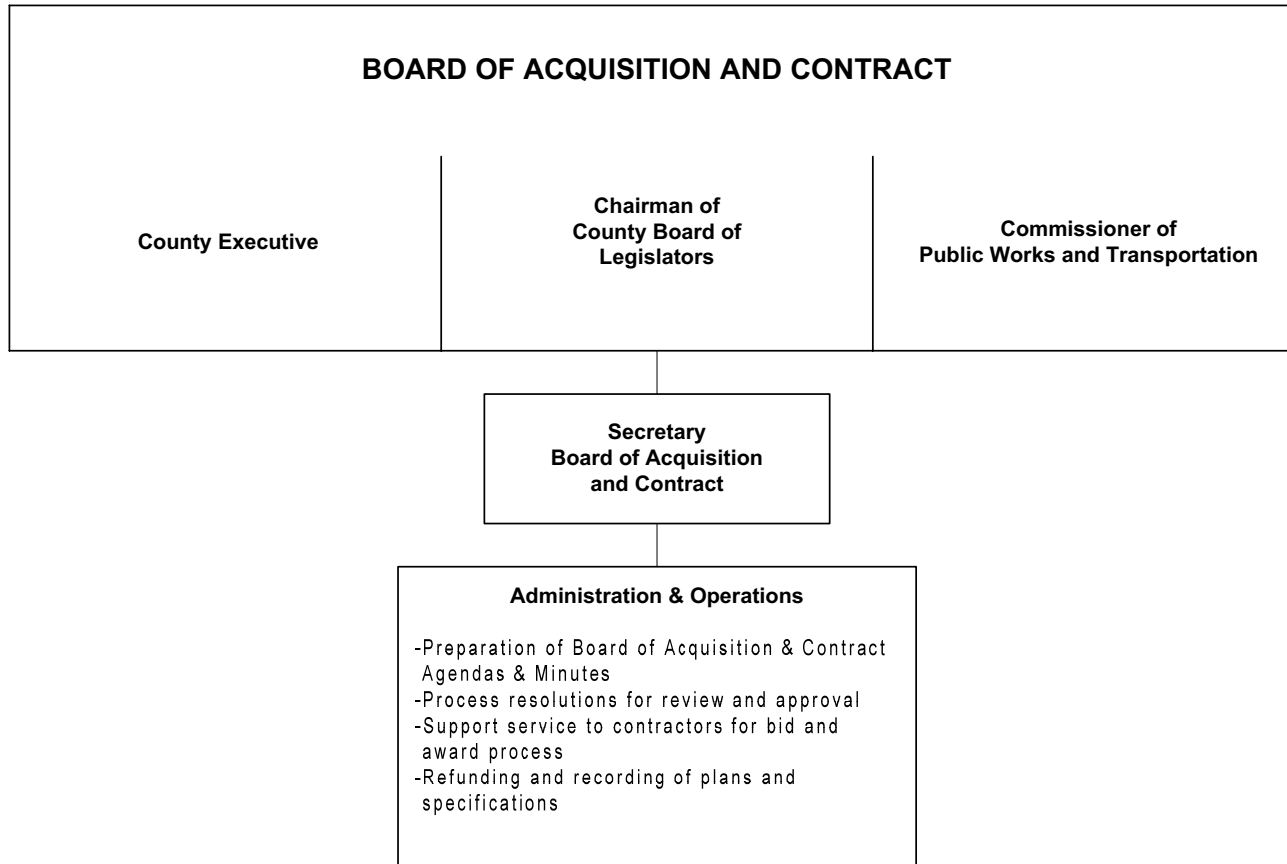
BOARD OF ACQUISITION AND CONTRACT

County Executive

Chairman of County Board of Legislators

Commissioner of Public Works and Transportation

Secretary Board of Acquisition and Contract

Administration & Operations

-Preparation of Board of Acquisition & Contract Agendas & Minutes
-Process resolutions for review and approval
-Support service to contractors for bid and award process
-Refunding and recording of plans and specifications